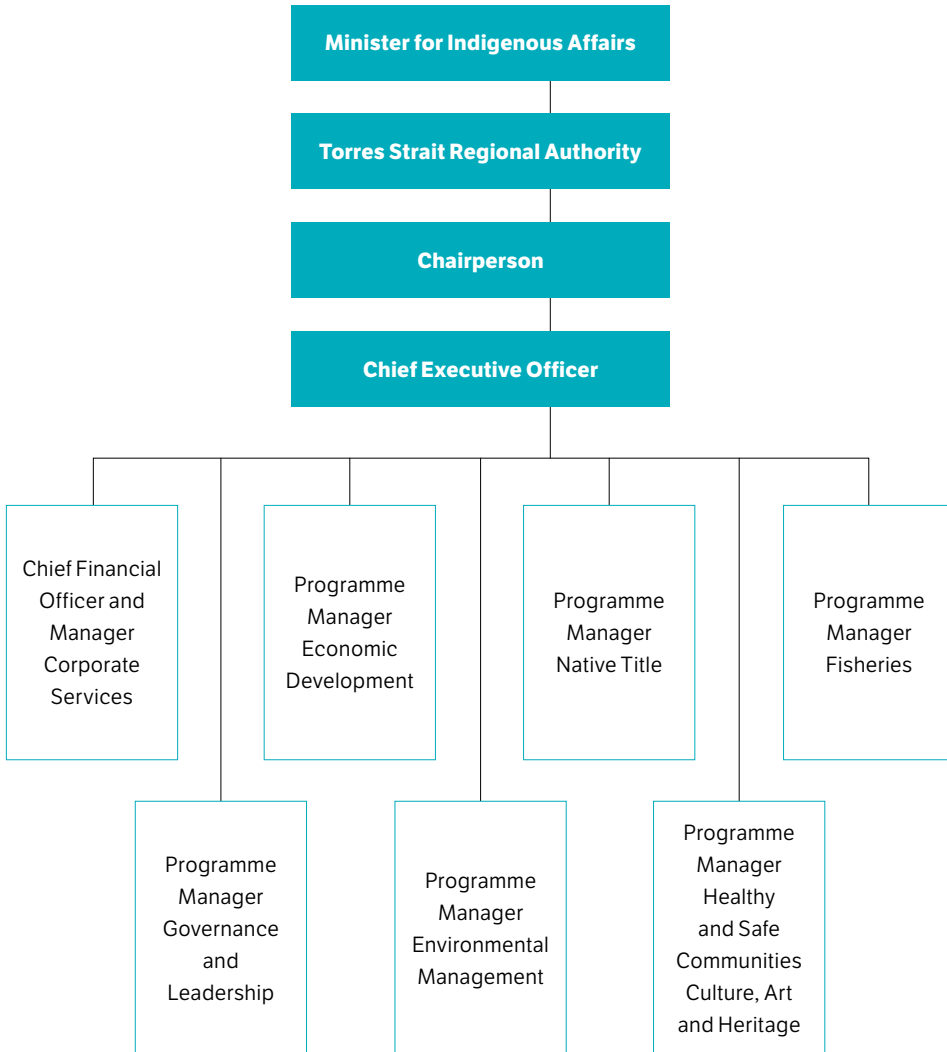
Minister for Indigenous Affairs

Torres Strait Regional Authority

Chairperson

Chief Executive Officer

Chief Financial Officer and Manager Corporate Services

Programme Manager Economic Development

Programme Manager Native Title

Programme Manager Fisheries

Programme Manager Governance and Leadership

Programme Manager Environmental Management

Programme Manager Healthy and Safe Communities Culture, Art and Heritage